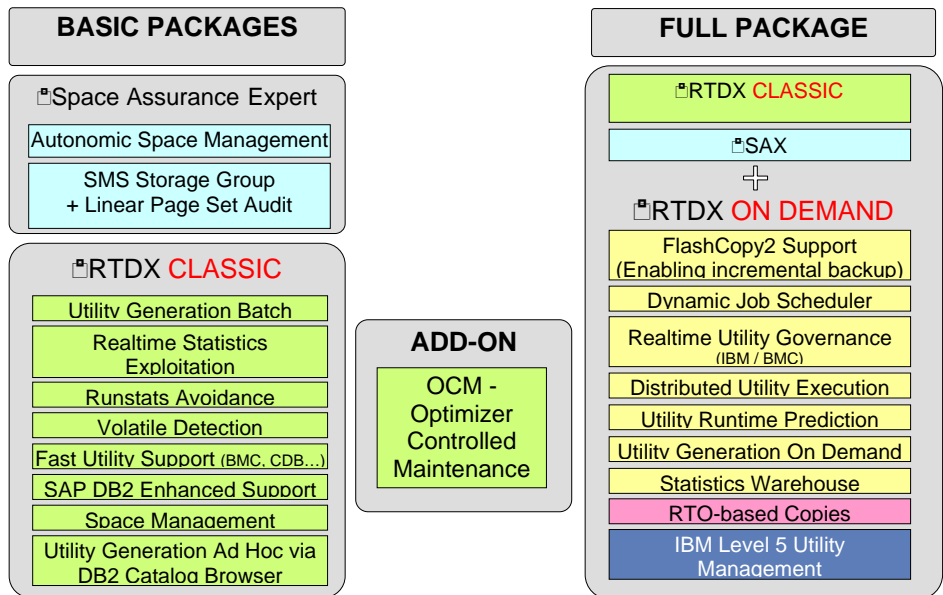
BASIC PACKAGES

Space Assurance Expert

Autonomic Space Management

SMS Storage Group + Linear Page Set Audit

RTDX CLASSIC

Utility Generation Batch

Realtime Statistics Exploitation

Runstats Avoidance

Volatile Detection

Fast Utility Support (BMC, CDB…)

SAP DB2 Enhanced Support

Space Management

Utility Generation Ad Hoc via DB2 Catalog Browser

ADD-ON

OCM - Optimizer Controlled Maintenance

FULL PACKAGE

RTDX CLASSIC

SAX

+

RTDX ON DEMAND

FlashCopy2 Support (Enabling incremental backup)

Dynamic Job Scheduler

Realtime Utility Governance (IBM / BMC)

Distributed Utility Execution

Utility Runtime Prediction

Utility Generation On Demand

Statistics Warehouse

RTO-based Copies

IBM Level 5 Utility Management